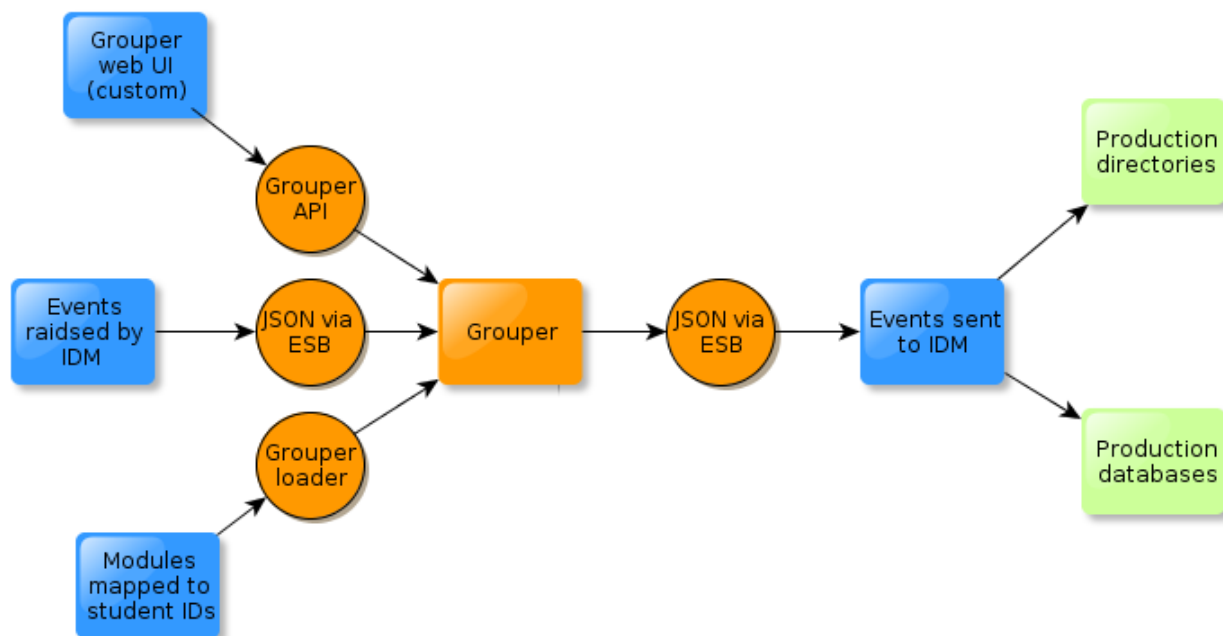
Grouper web UI (custom)

Grouper API

Events raidsed by IDM

JSON via ESB

Grouper loader

Modules mapped to student IDs

Grouper

JSON via ESB

Events sent to IDM

Production directories

Production databases